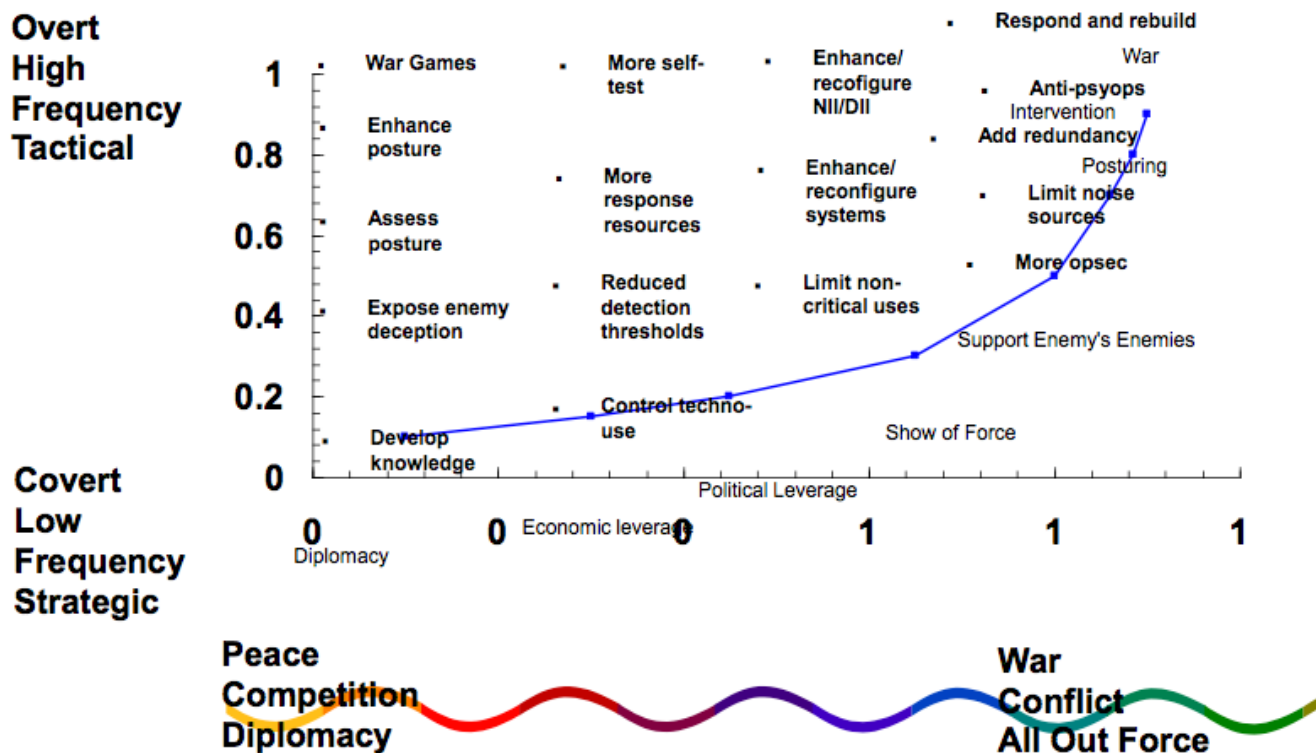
Overt
High
Frequency
Tactical

Covert
Low
Frequency
Strategic

1
0.8
0.6
0.4
0.2
0

War Games
Enhance posture
Assess posture
Expose enemy deception
Develop knowledge

More self-test
More response resources
Reduced detection thresholds
Control techno-use

Enhance/ recofigure NII/DII
Enhance/ reconfigure systems
Limit non-critical uses

Respond and rebuild
War
Anti-psyops
Intervention
Add redundancy
Posturing
Limit noise sources
More opsec
Support Enemy's Enemies
Show of Force
Political Leverage
Economic leverage
Diplomacy

0 0 0 1 1 1

Peace
Competition
Diplomacy

War
Conflict
All Out Force